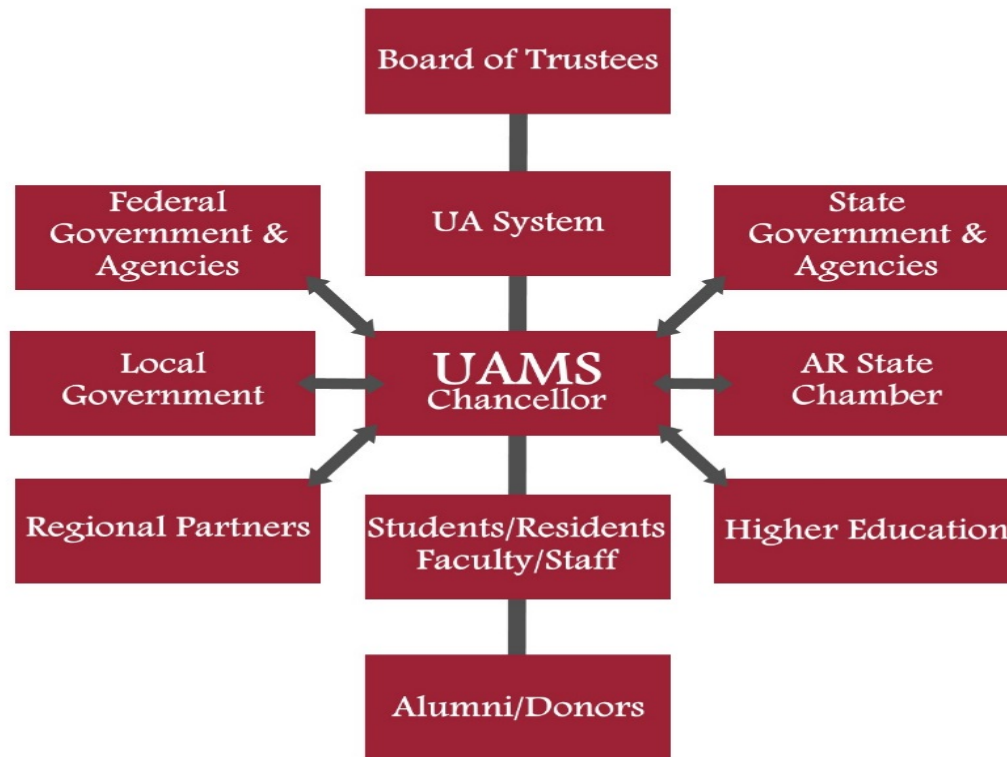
Board of Trustees

Federal Government & Agencies

UA System

State Government & Agencies

Local Government

UAMS Chancellor

AR State Chamber

Regional Partners

Students/Residents Faculty/Staff

Higher Education

Alumni/Donors